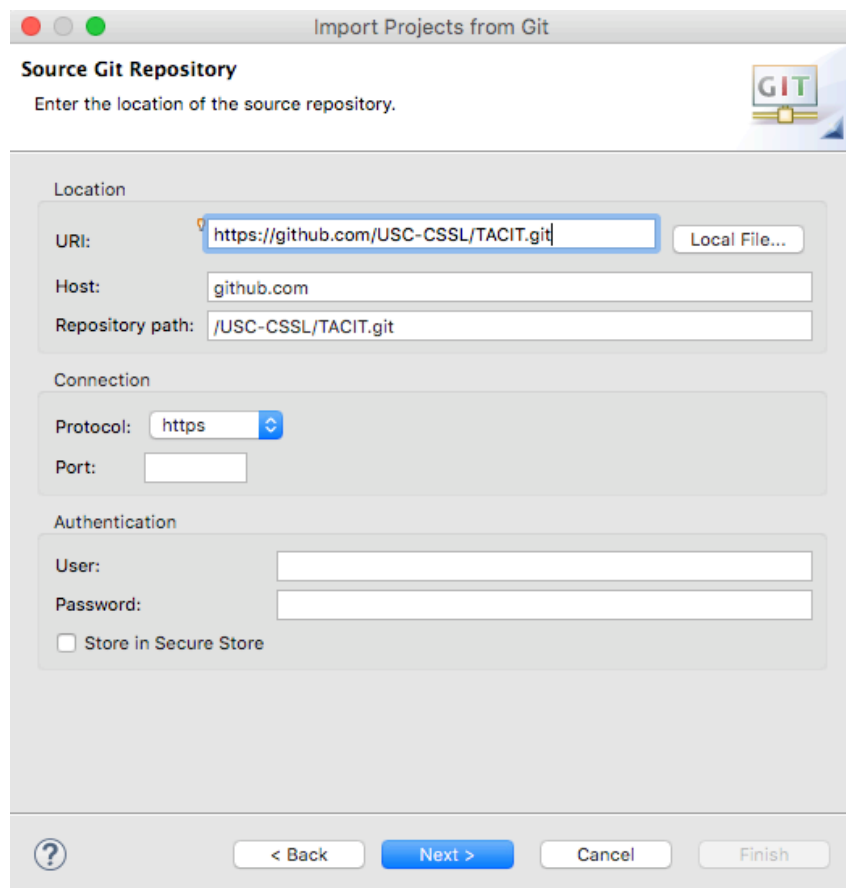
Import Projects from Git

Source Git Repository

Enter the location of the source repository.

GIT

Location

URI: https://github.com/USC-CSSL/TACIT.git

Local File...

Host: github.com

Repository path: /USC-CSSL/TACIT.git

Connection

Protocol: https

Port:

Authentication

User:

Password:

Store in Secure Store

?

< Back

Next >

Cancel

Finish